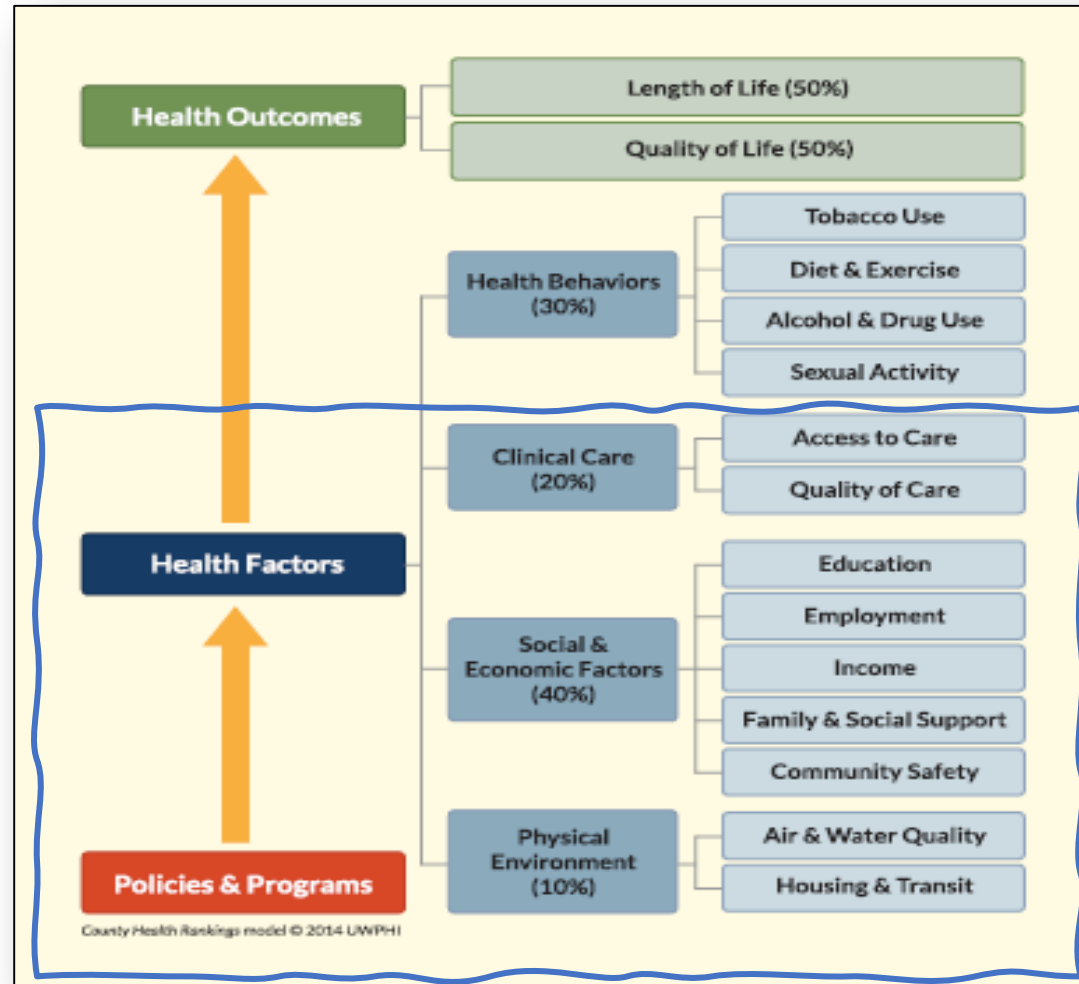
Health Outcomes

Length of Life (50%)

Quality of Life (50%)

Health Behaviors (30%)

Tobacco Use

Diet & Exercise

Alcohol & Drug Use

Sexual Activity

Clinical Care (20%)

Access to Care

Quality of Care

Health Factors

Social & Economic Factors (40%)

Education

Employment

Income

Family & Social Support

Community Safety

Physical Environment (10%)

Air & Water Quality

Housing & Transit

Policies & Programs

County Health Rankings model © 2014 UWPHI